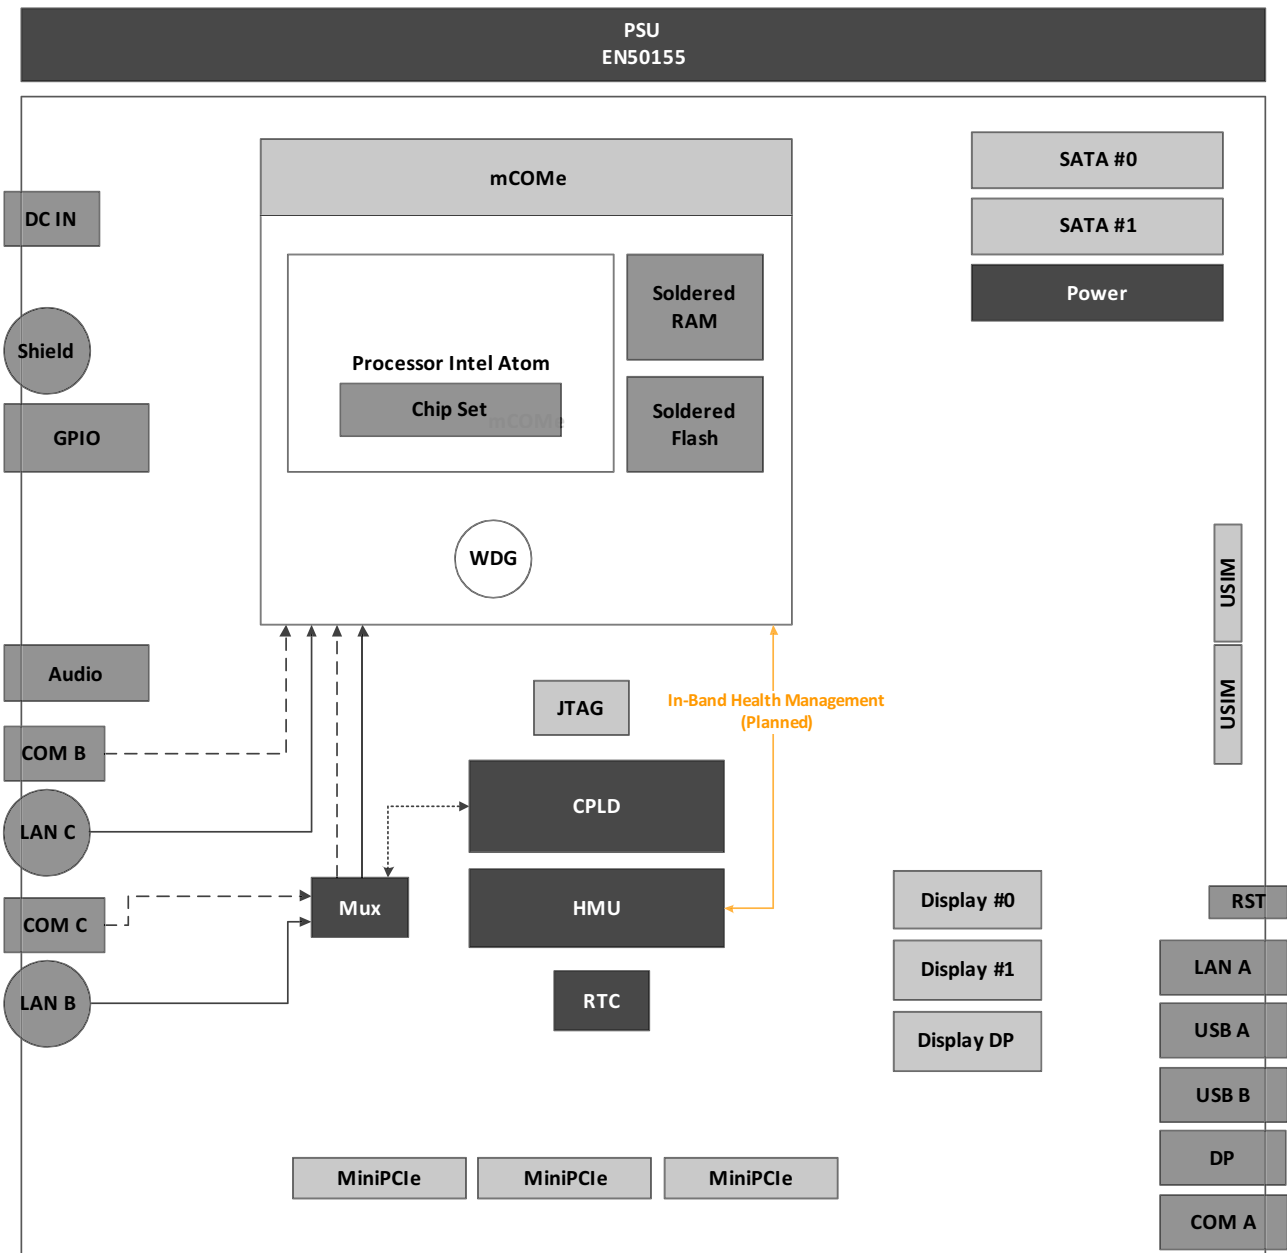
PSU
EN50155

mCOMe

Processor Intel Atom

Chip Set

mCOMe

Soldered RAM

Soldered Flash

WDG

SATA #0

SATA #1

Power

DC IN

Shield

GPIO

USIM

USIM

Audio

COM B

LAN C

COM C

LAN B

JTAG

In-Band Health Management (Planned)

CPLD

Mux

HMU

RTC

Display #0

Display #1

Display DP

RST

LAN A

USB A

USB B

DP

COM A

MiniPCIe

MiniPCIe

MiniPCIe